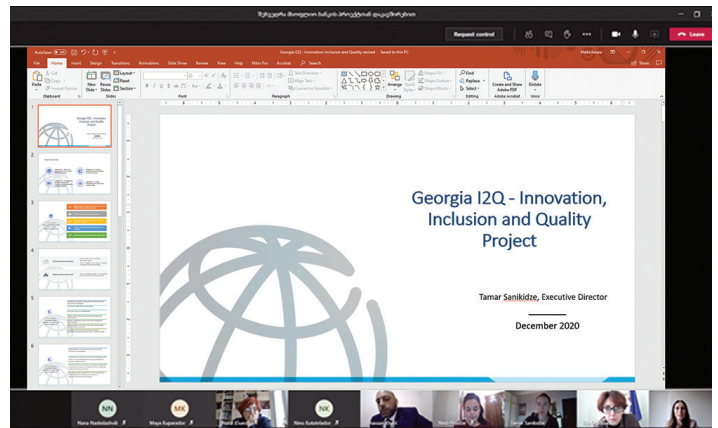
Request control

Leave

Georgia I2Q - Innovation Inclusion and Quality revised - Saved to this PC

File Home Insert Design Transitions Animations Slide Show Review View Help Acrobat Search

Paste Clipboard New Slide Reuse Slides Layout Reset Section Slides Font Paragraph Drawing Arrange Quick Styles Shape Fill Shape Outline Shape Effects Find Replace Select Editing Create and Share Adobe PDF Adobe Acrobat Dictate Voice

Georgia I2Q - Innovation, Inclusion and Quality Project

Tamar Sanikidze, Executive Director

December 2020

NN Nana Naskidashvili

MK Maya Kuparadze

NK Nino Kutateladze